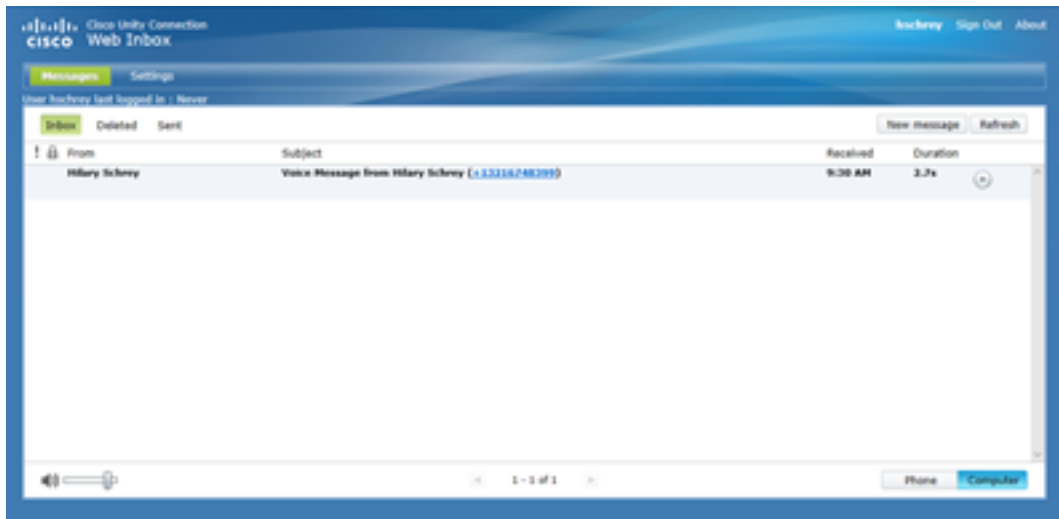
cisco Cisco Unity Connection Web Inbox

hschrey Sign Out About

Messages Settings

User hschrey last logged in : Never

Inbox Deleted Sent

New message Refresh

| ! | From | Subject | Received | Duration |
|---|---|---|---|---|
| | Hilary Schrey | Voice Message from Hilary Schrey (+13216748399) | 9:30 AM | 3.7s |

1 - 1 of 1

Phone Computer